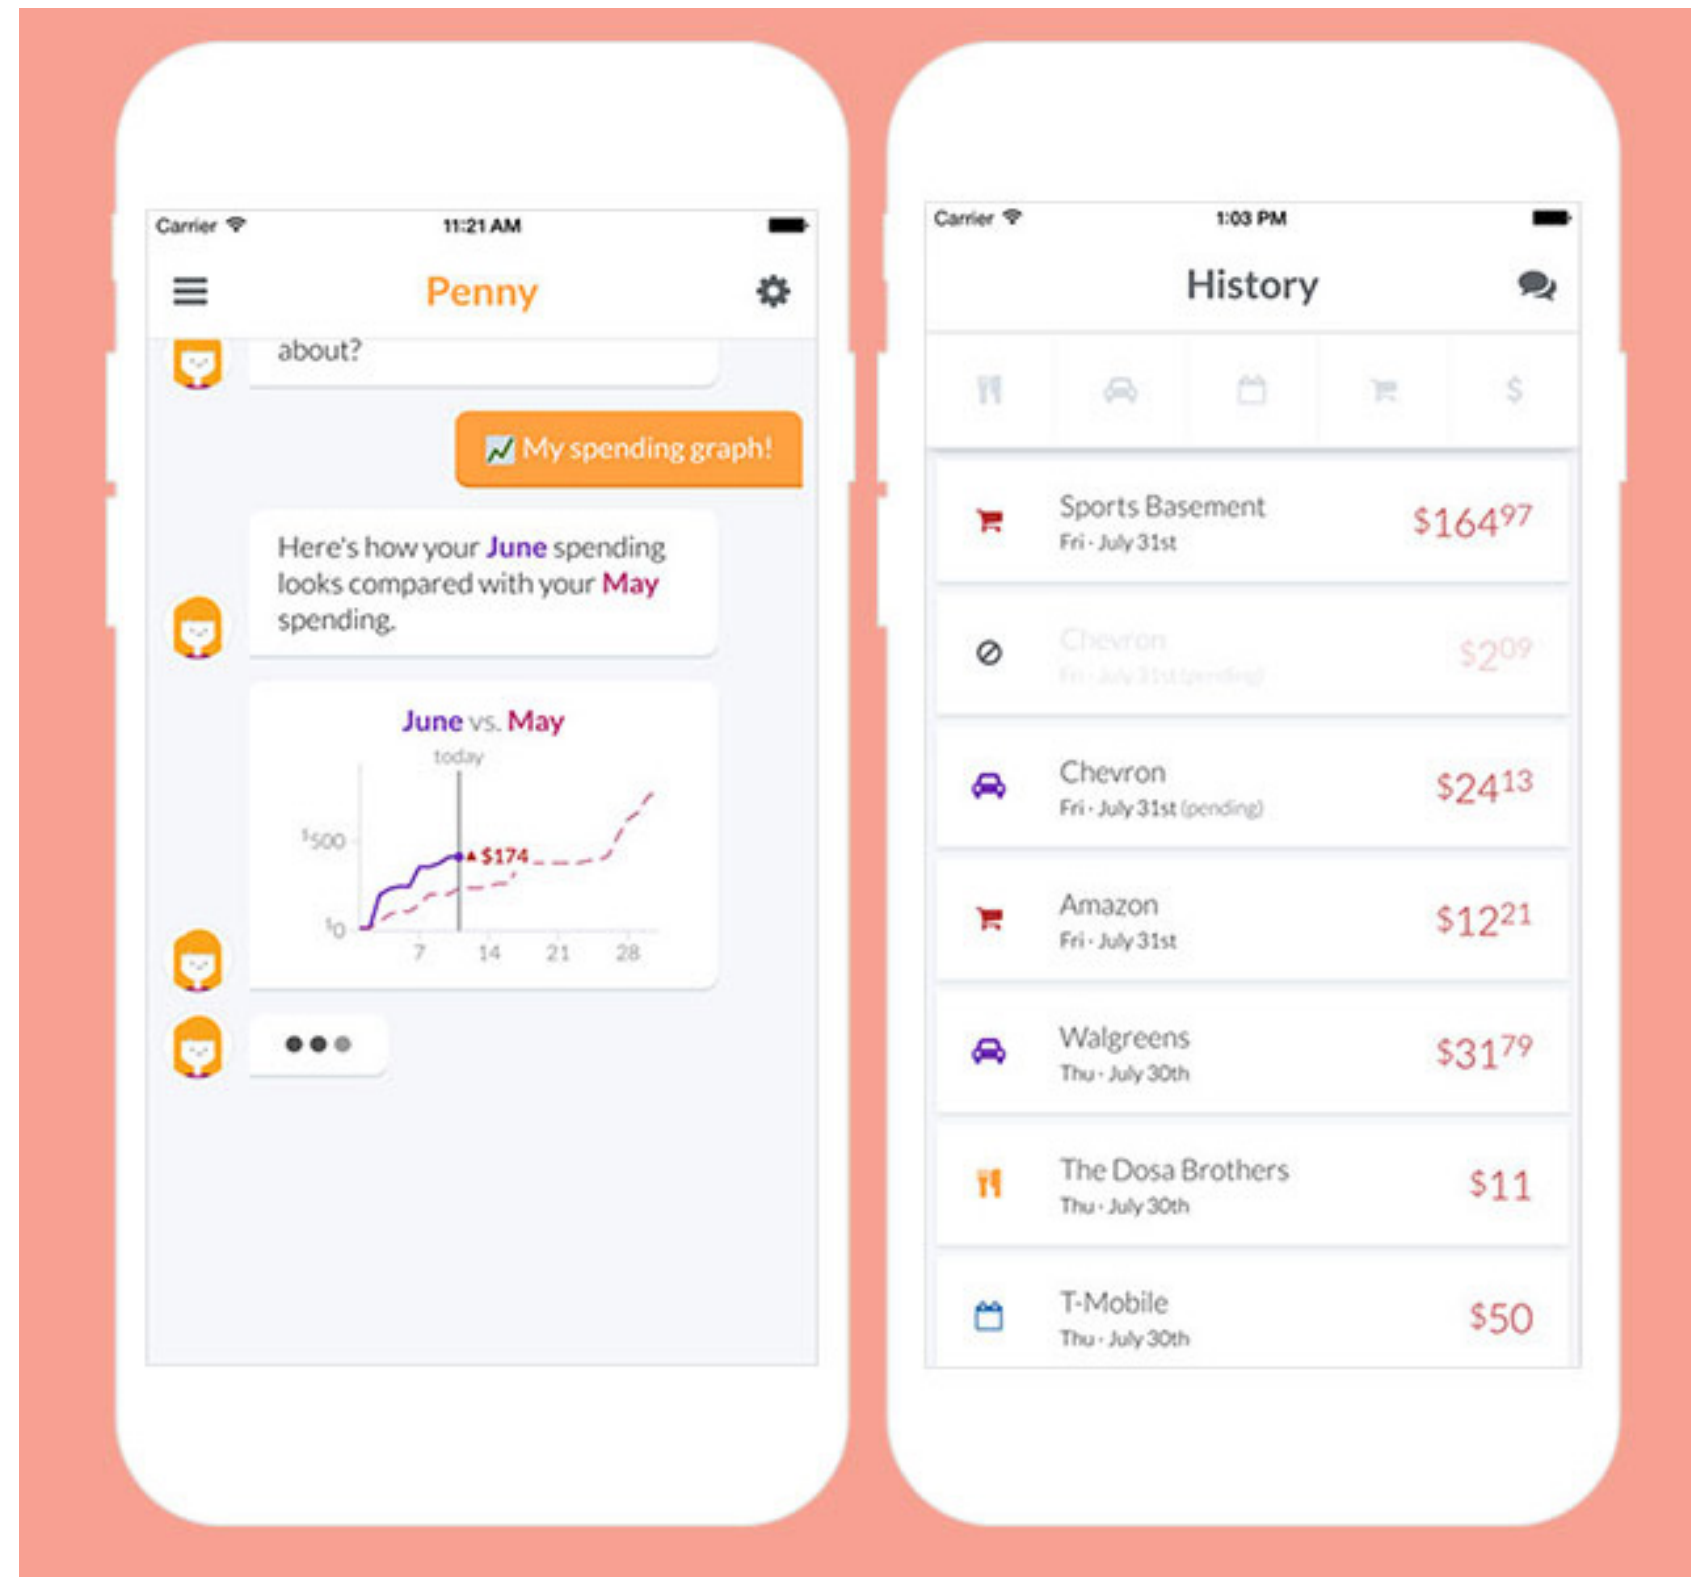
Carrier 11:21 AM

Penny

about?

My spending graph!

Here's how your June spending looks compared with your May spending.

June vs. May

today

$500

$174

$0

7 14 21 28

Carrier 1:03 PM

History

$

Sports Basement
Fri · July 31st
$164$^{97}$

Chevron
Fri · July 31st (pending)
$2$^{09}$

Chevron
Fri · July 31st (pending)
$24$^{13}$

Amazon
Fri · July 31st
$12$^{21}$

Walgreens
Thu · July 30th
$31$^{79}$

The Dosa Brothers
Thu · July 30th
$11

T-Mobile
Thu · July 30th
$50